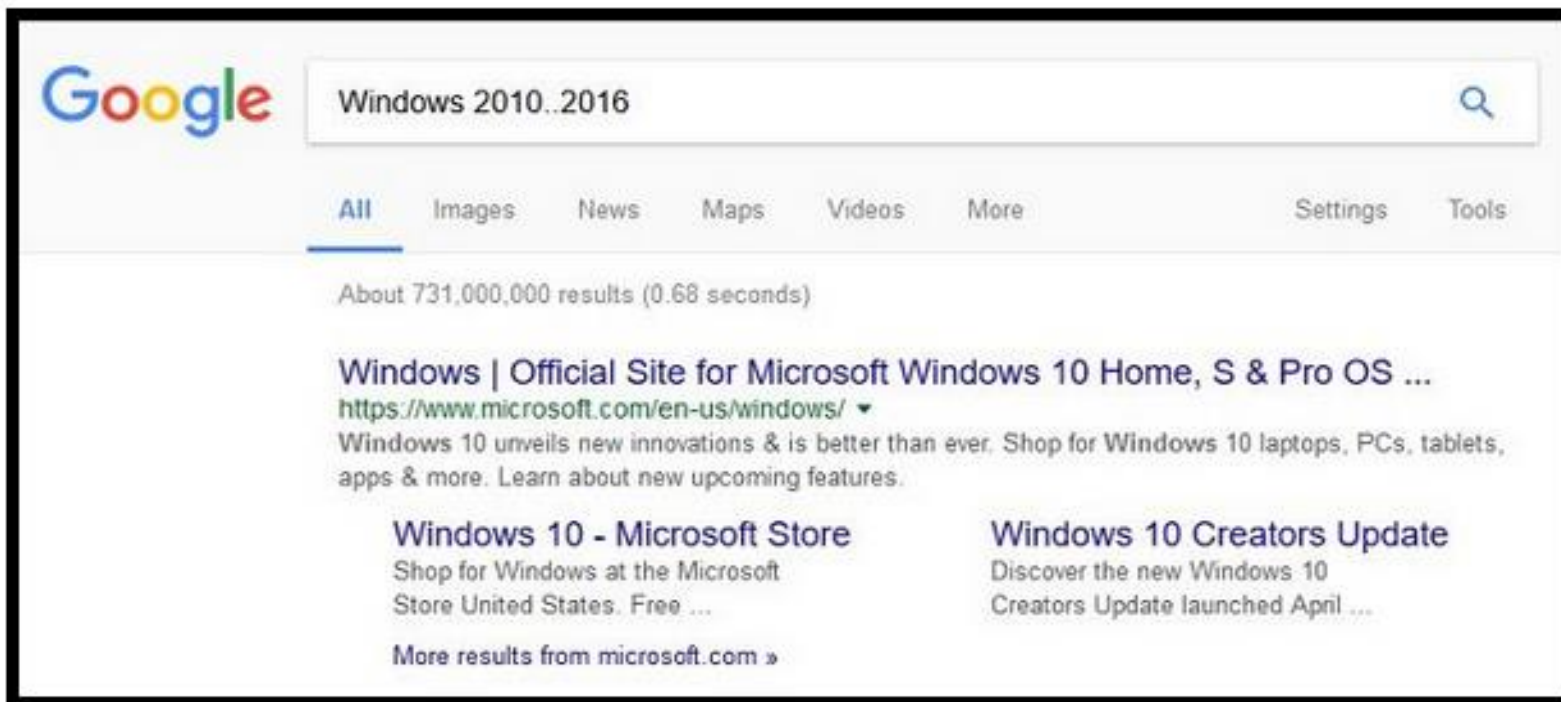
Google

Windows 2010..2016

All Images News Maps Videos More Settings Tools

About 731,000,000 results (0.68 seconds)

Windows | Official Site for Microsoft Windows 10 Home, S & Pro OS ...
https://www.microsoft.com/en-us/windows/ ▾
Windows 10 unveils new innovations & is better than ever. Shop for Windows 10 laptops, PCs, tablets, apps & more. Learn about new upcoming features.

Windows 10 - Microsoft Store
Shop for Windows at the Microsoft Store United States. Free ...

Windows 10 Creators Update
Discover the new Windows 10 Creators Update launched April ...

More results from microsoft.com »